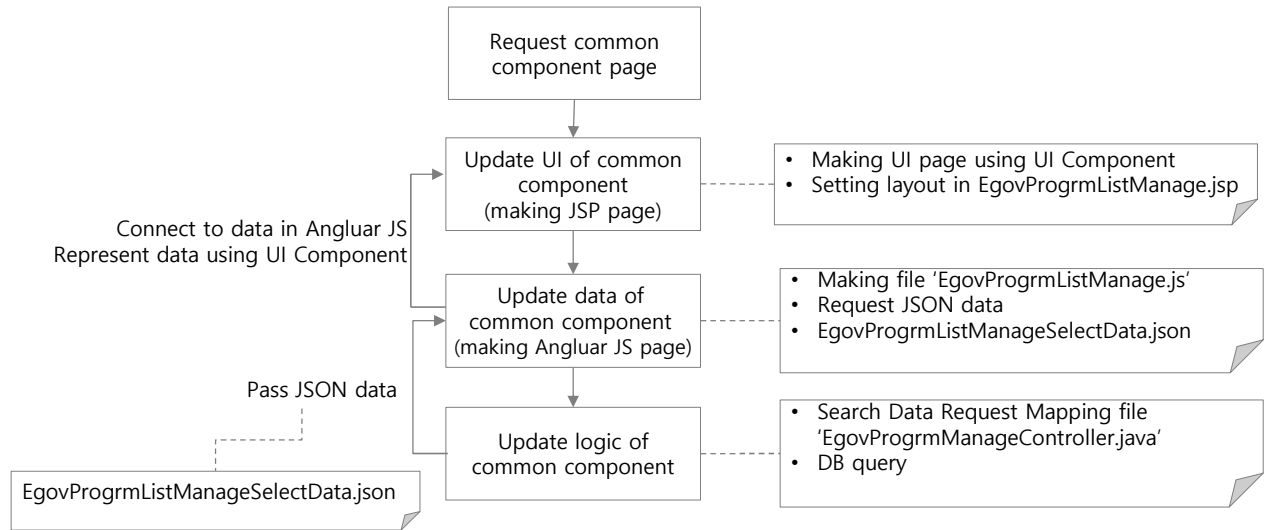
Request common component page

Update UI of common component (making JSP page)

• Making UI page using UI Component
• Setting layout in EgovProgrmListManage.jsp

Connect to data in Angluar JS
Represent data using UI Component

Update data of common component (making Angluar JS page)

• Making file 'EgovProgrmListManage.js'
• Request JSON data
• EgovProgrmListManageSelectData.json

Pass JSON data

Update logic of common component

• Search Data Request Mapping file 'EgovProgrmManageController.java'
• DB query

EgovProgrmListManageSelectData.json